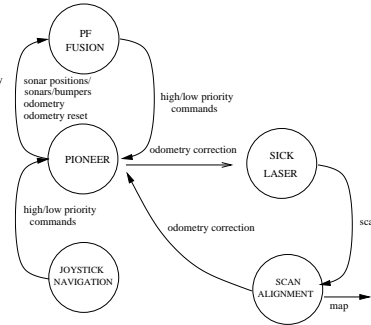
PF FUSION

sonar positions/ sonars/bumpers odometry odometry reset

high/low priority commands

PIONEER

odometry correction

SICK LASER

high/low priority commands

odometry correction

sca

JOYSTICK NAVIGATION

SCAN ALIGNMENT

map